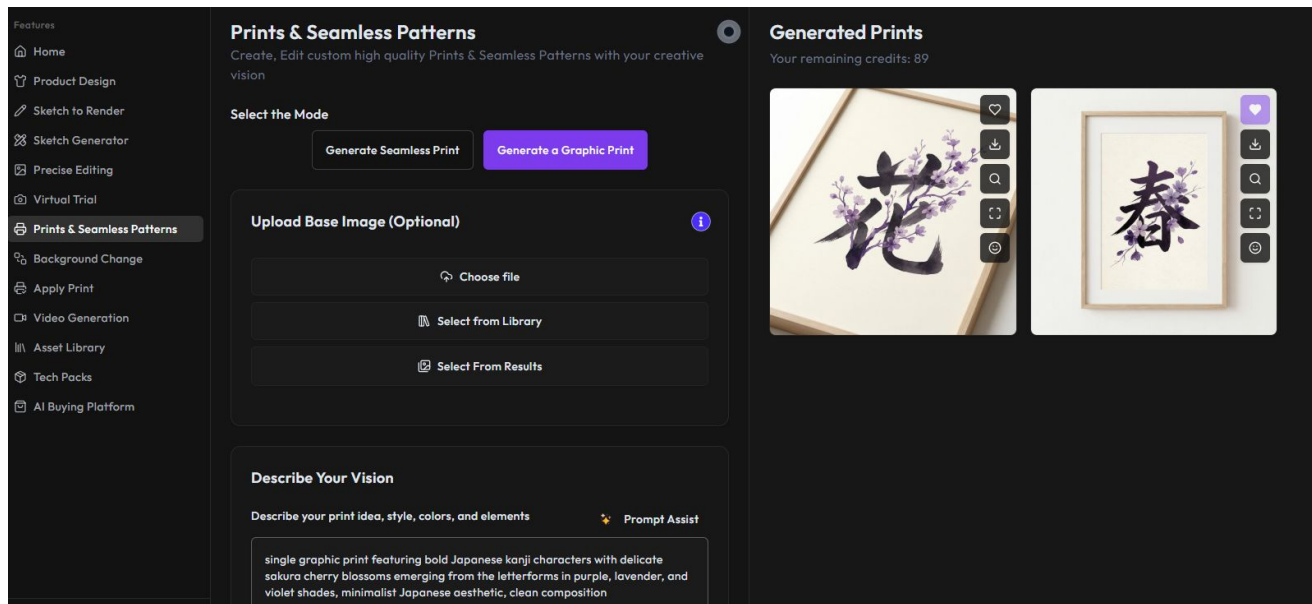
Features
Home
Product Design
Sketch to Render
Sketch Generator
Precise Editing
Virtual Trial
Prints & Seamless Patterns
Background Change
Apply Print
Video Generation
Asset Library
Tech Packs
AI Buying Platform

Prints & Seamless Patterns
Create, Edit custom high quality Prints & Seamless Patterns with your creative vision

Select the Mode
Generate Seamless Print
Generate a Graphic Print

Upload Base Image (Optional)
Choose file
Select from Library
Select From Results

Describe Your Vision
Describe your print idea, style, colors, and elements
Prompt Assist
single graphic print featuring bold Japanese kanji characters with delicate sakura cherry blossoms emerging from the letterforms in purple, lavender, and violet shades, minimalist Japanese aesthetic, clean composition

Generated Prints
Your remaining credits: 89

花

春